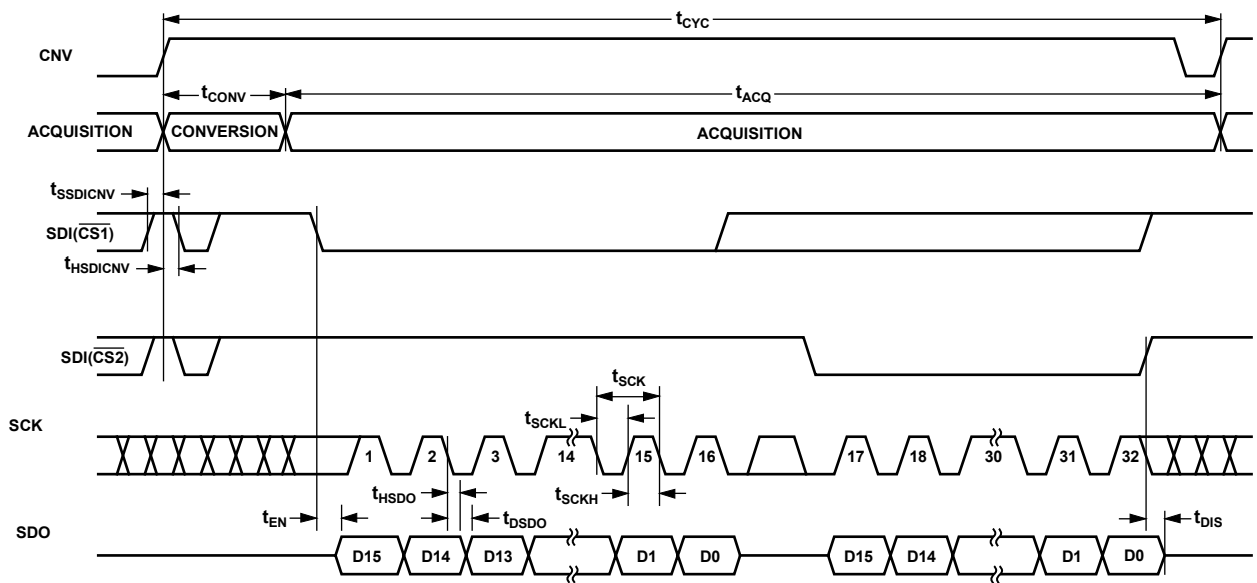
$t_{CYC}$

CNV

$t_{CONV}$

$t_{ACQ}$

ACQUISITION

CONVERSION

ACQUISITION

$t_{SSDICNV}$

SDI($\overline{CS1}$)

$t_{HSDICNV}$

SDI($\overline{CS2}$)

$t_{SCK}$

$t_{SCKL}$

SCK

1

2

3

14

15

16

17

18

30

31

32

$t_{HSDO}$

$t_{SCKH}$

$t_{EN}$

$t_{DSDO}$

$t_{DIS}$

SDO

D15

D14

D13

D1

D0

D15

D14

D1

D0